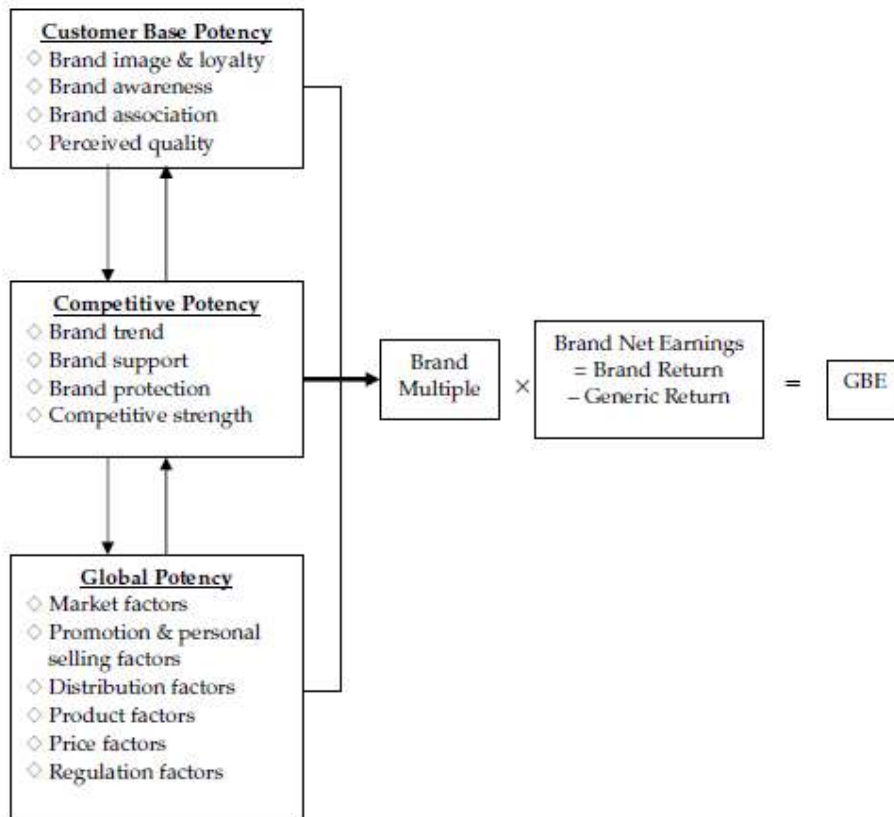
Customer Base Potency
◇ Brand image & loyalty
◇ Brand awareness
◇ Brand association
◇ Perceived quality

Competitive Potency
◇ Brand trend
◇ Brand support
◇ Brand protection
◇ Competitive strength

Global Potency
◇ Market factors
◇ Promotion & personal selling factors
◇ Distribution factors
◇ Product factors
◇ Price factors
◇ Regulation factors

Brand Multiple

×

Brand Net Earnings = Brand Return – Generic Return

=

GBE